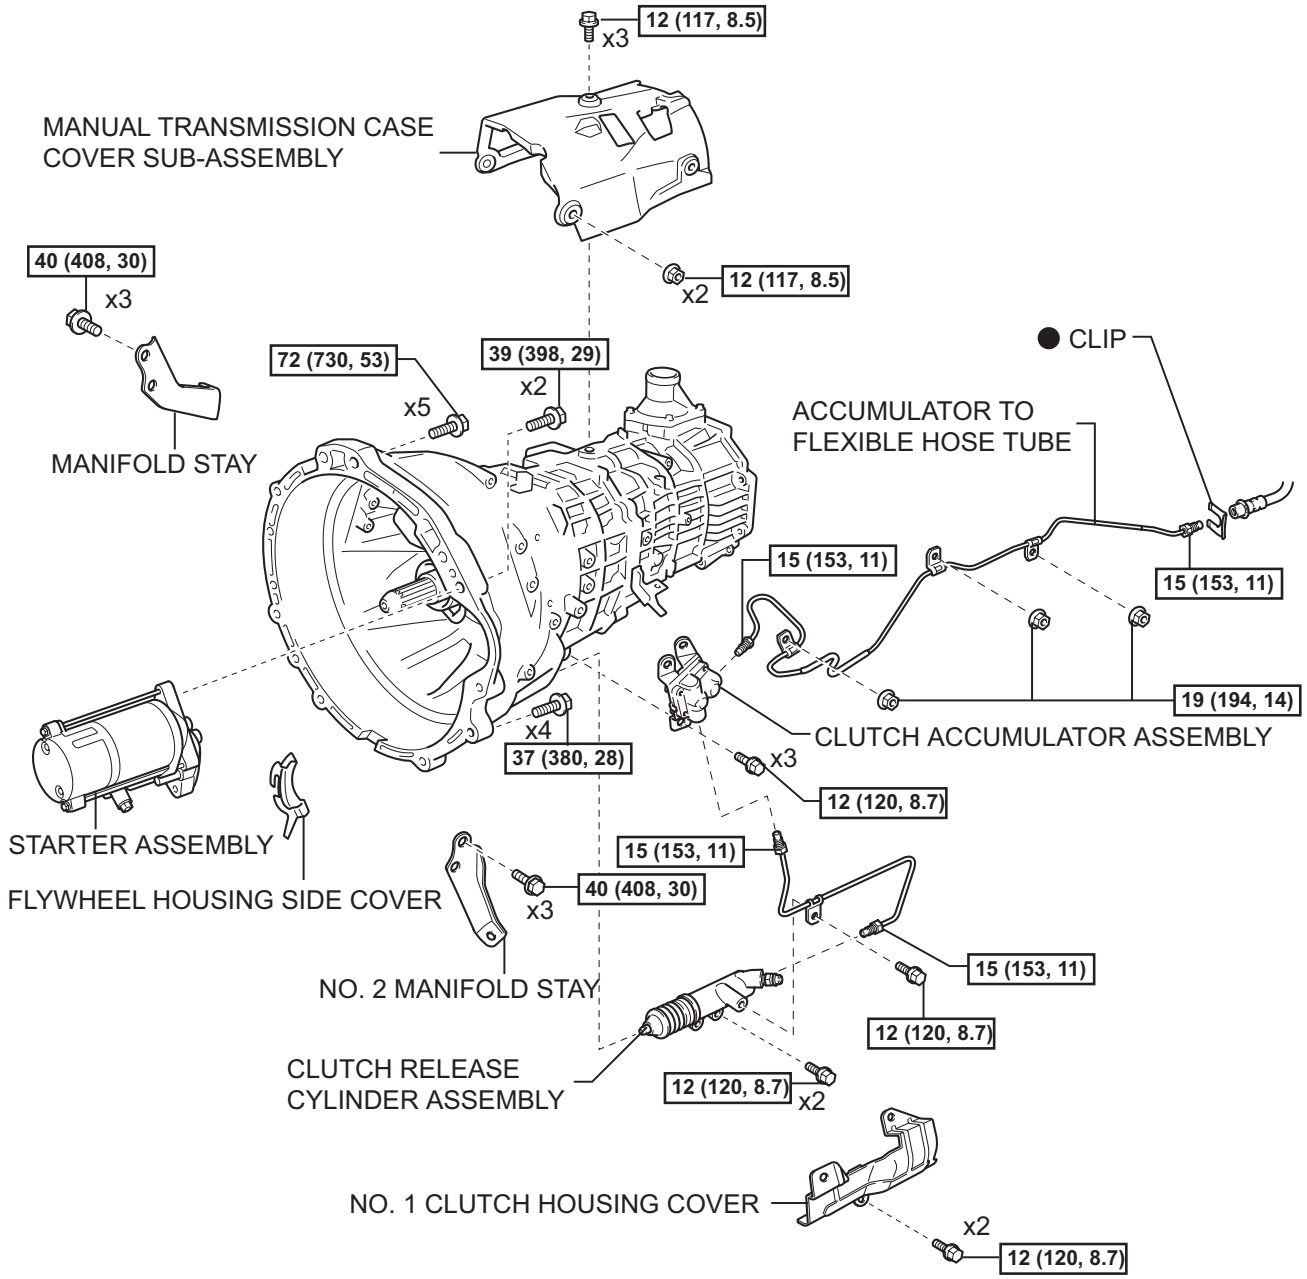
12 (117, 8.5)
x3

MANUAL TRANSMISSION CASE COVER SUB-ASSEMBLY

40 (408, 30)
x3

12 (117, 8.5)
x2

● CLIP

72 (730, 53)

39 (398, 29)
x2

x5

ACCUMULATOR TO FLEXIBLE HOSE TUBE

MANIFOLD STAY

15 (153, 11)

15 (153, 11)

19 (194, 14)

x4

37 (380, 28)

CLUTCH ACCUMULATOR ASSEMBLY

x3

12 (120, 8.7)

STARTER ASSEMBLY

15 (153, 11)

FLYWHEEL HOUSING SIDE COVER

40 (408, 30)
x3

15 (153, 11)

NO. 2 MANIFOLD STAY

12 (120, 8.7)

CLUTCH RELEASE CYLINDER ASSEMBLY

12 (120, 8.7)
x2

NO. 1 CLUTCH HOUSING COVER

x2

12 (120, 8.7)